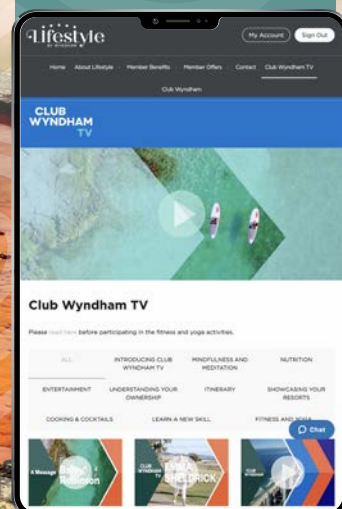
Lifestyle
BY WYNDHAM

My Account
Sign Out

Home
About Lifestyle
Member Benefits
Member Offers
Contact
Club Wyndham TV
Club Wyndham

CLUB WYNDHAM TV

Club Wyndham TV

Please read here before participating in the fitness and yoga activities.

ALL
INTRODUCING CLUB WYNDHAM TV
MINDFULNESS AND MEDITATION
NUTRITION
ENTERTAINMENT
UNDERSTANDING YOUR OWNERSHIP
ITINERARY
SHOWCASING YOUR RESORTS
COOKING & COCKTAILS
LEARN A NEW SKILL
FITNESS AND YOGA

Chat

A Message
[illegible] Robinson
CLUB WYNDHAM TV
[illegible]